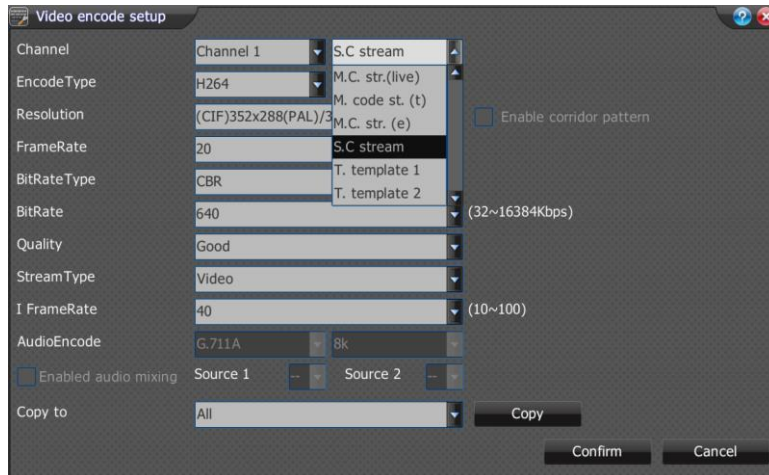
Video encode setup

Channel
Channel 1
S.C stream
M.C. str.(live)
M. code st. (t)
M.C. str. (e)
S.C stream
T. template 1
T. template 2

EncodeType
H264

Resolution
(CIF)352x288(PAL)/3
Enable corridor pattern

FrameRate
20

BitRateType
CBR

BitRate
640
(32~16384Kbps)

Quality
Good

StreamType
Video

I FrameRate
40
(10~100)

AudioEncode
G.711A
8k

Enabled audio mixing
Source 1
--
Source 2
--

Copy to
All
Copy

Confirm
Cancel